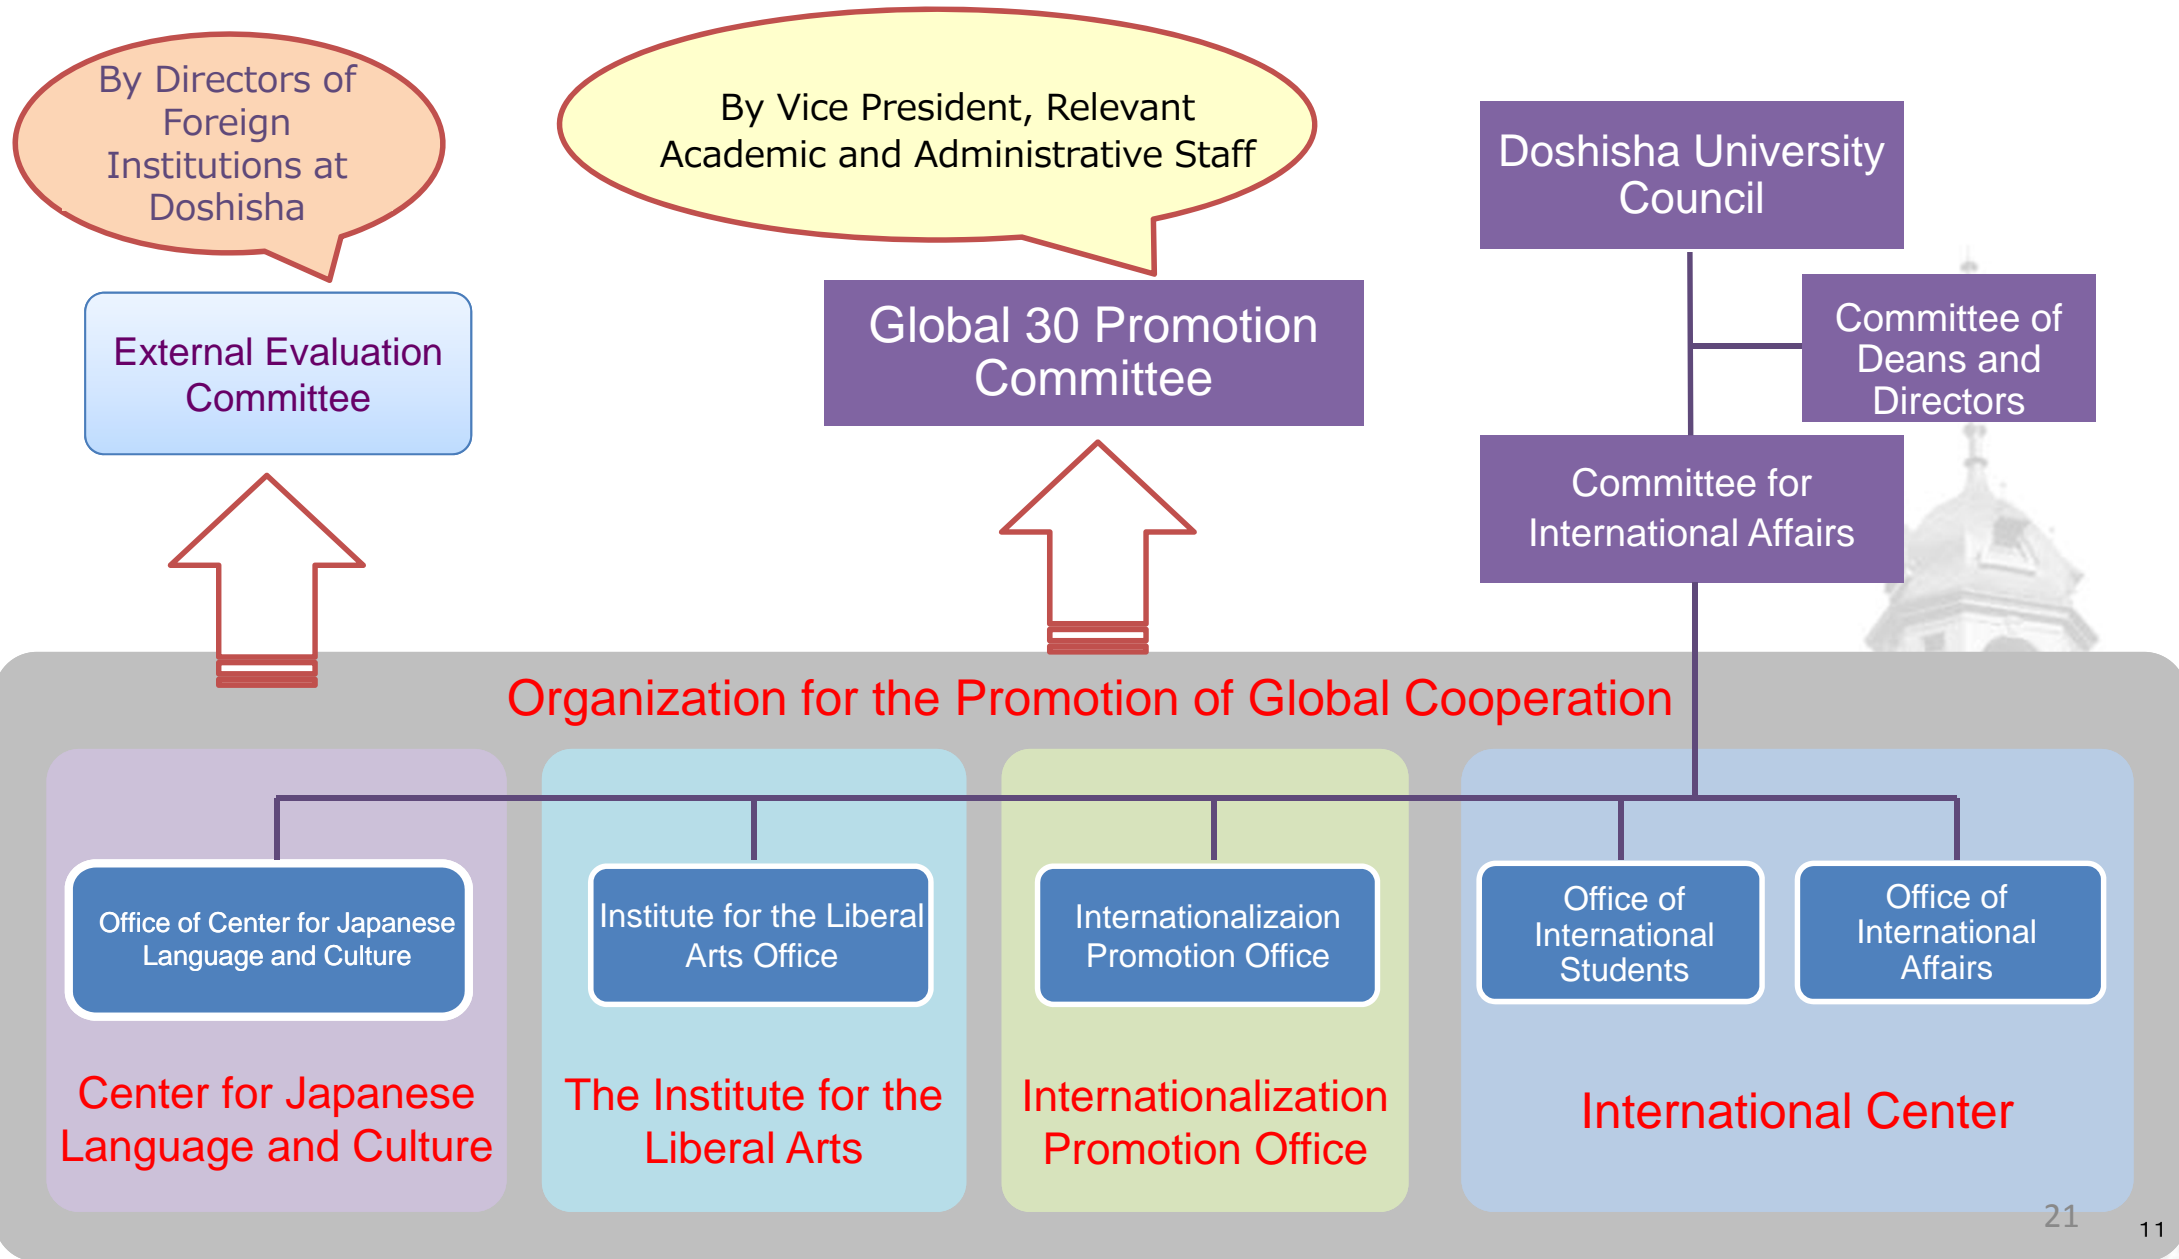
By Directors of Foreign Institutions at Doshisha

By Vice President, Relevant Academic and Administrative Staff

Doshisha University Council

External Evaluation Committee

Global 30 Promotion Committee

Committee of Deans and Directors

Committee for International Affairs

Organization for the Promotion of Global Cooperation

Office of Center for Japanese Language and Culture

Institute for the Liberal Arts Office

Internationalizaion Promotion Office

Office of International Students

Office of International Affairs

Center for Japanese Language and Culture

The Institute for the Liberal Arts

Internationalization Promotion Office

International Center

21

11